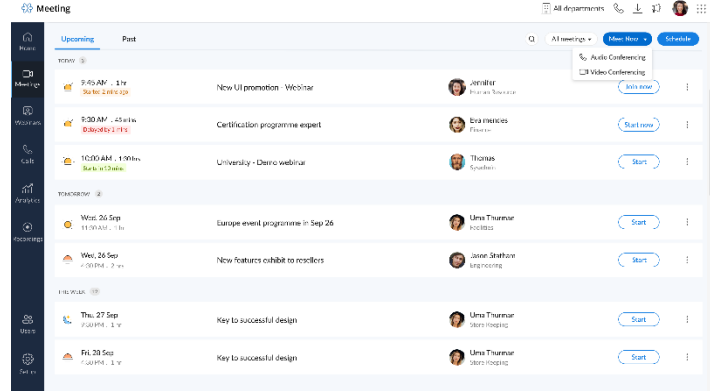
Meeting

All departments

Home
Meetings
Webinars
Calls
Analytics
Recordings
Users
Settings

Upcoming
Past

All meetings
Meet Now
Schedule
Audio Conferencing
Video Conferencing

TODAY 3

9:45 AM . 1 hr
Started 2 mins ago
New UI promotion - Webinar
Jennifer
Human Resource
Join now

9:30 AM . 45 mins
Delayed by 1 hrs
Certification programme expert
Eva mendes
Finance
Start now

10:00 AM . 1:30 hrs
Starts in 10 mins
University - Demo webinar
Thomas
Specimen
Start

TOMORROW 2

Wed, 26 Sep
11:00 AM . 1 hr
Europe event programme in Sep 26
Uma Thurman
Facilities
Start

Wed, 26 Sep
4:30 PM . 2 hr
New features exhibit to resellers
Jason Statham
Engineering
Start

THIS WEEK 19

Thu, 27 Sep
9:30 PM . 1 hr
Key to successful design
Uma Thurman
Store Keeping
Start

Fri, 28 Sep
4:30 PM . 1 hr
Key to successful design
Uma Thurman
Store Keeping
Start